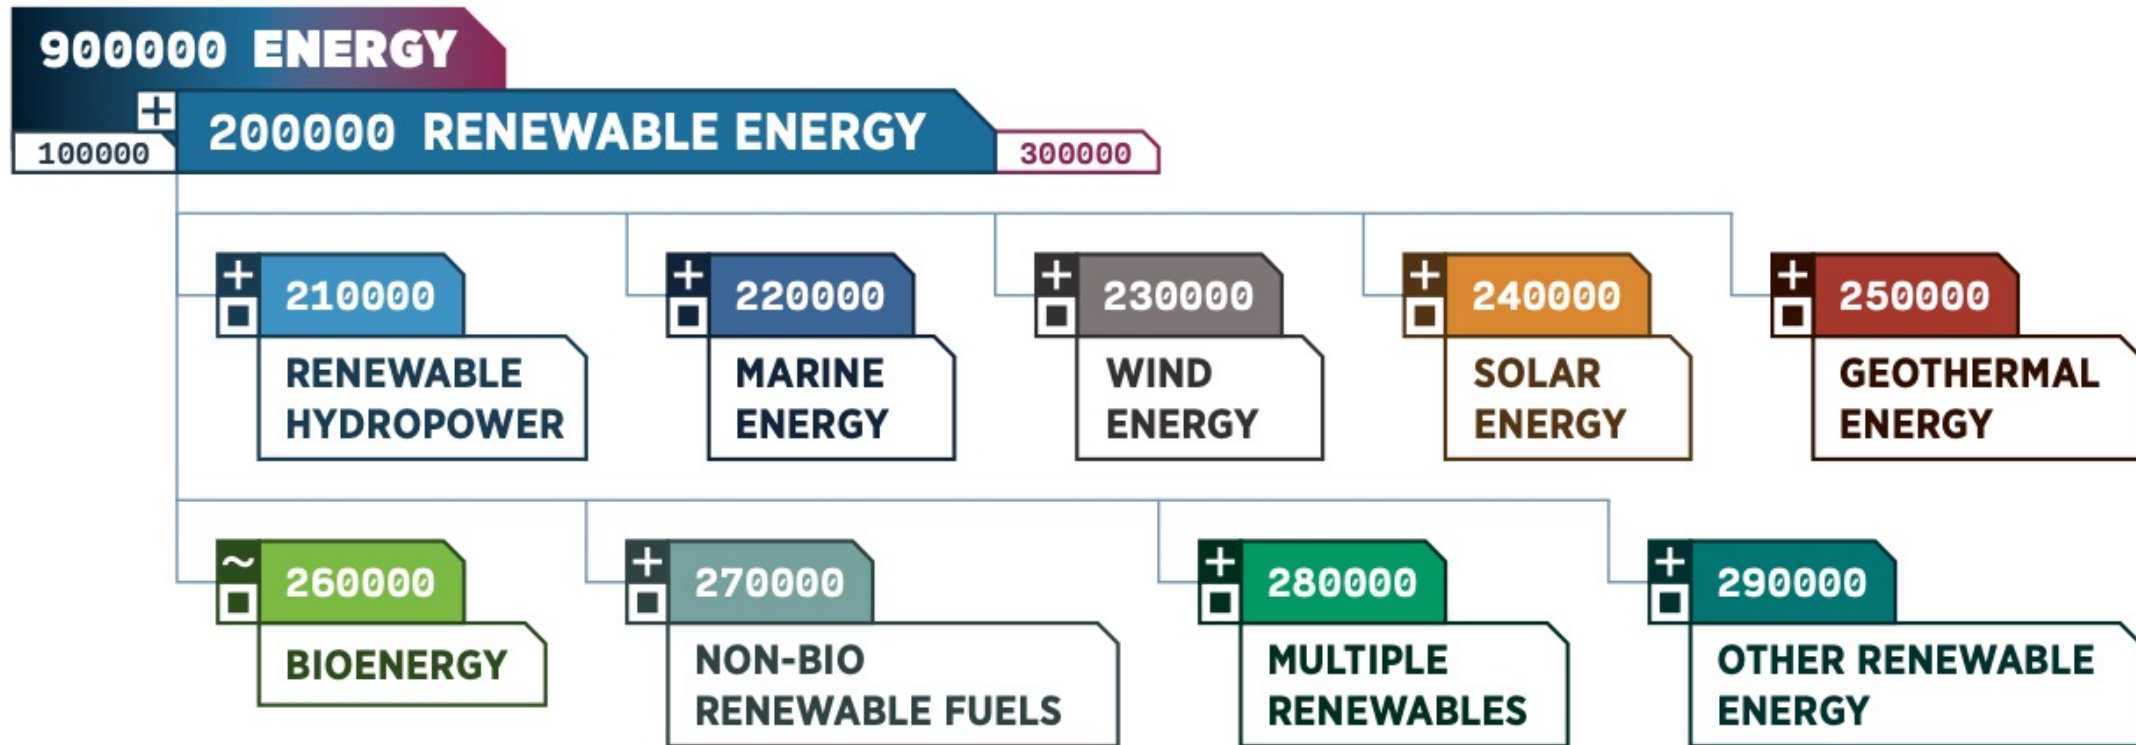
900000 ENERGY

100000

200000 RENEWABLE ENERGY

300000

210000
RENEWABLE HYDROPOWER

220000
MARINE ENERGY

230000
WIND ENERGY

240000
SOLAR ENERGY

250000
GEOTHERMAL ENERGY

260000
BIOENERGY

270000
NON-BIO RENEWABLE FUELS

280000
MULTIPLE RENEWABLES

290000
OTHER RENEWABLE ENERGY